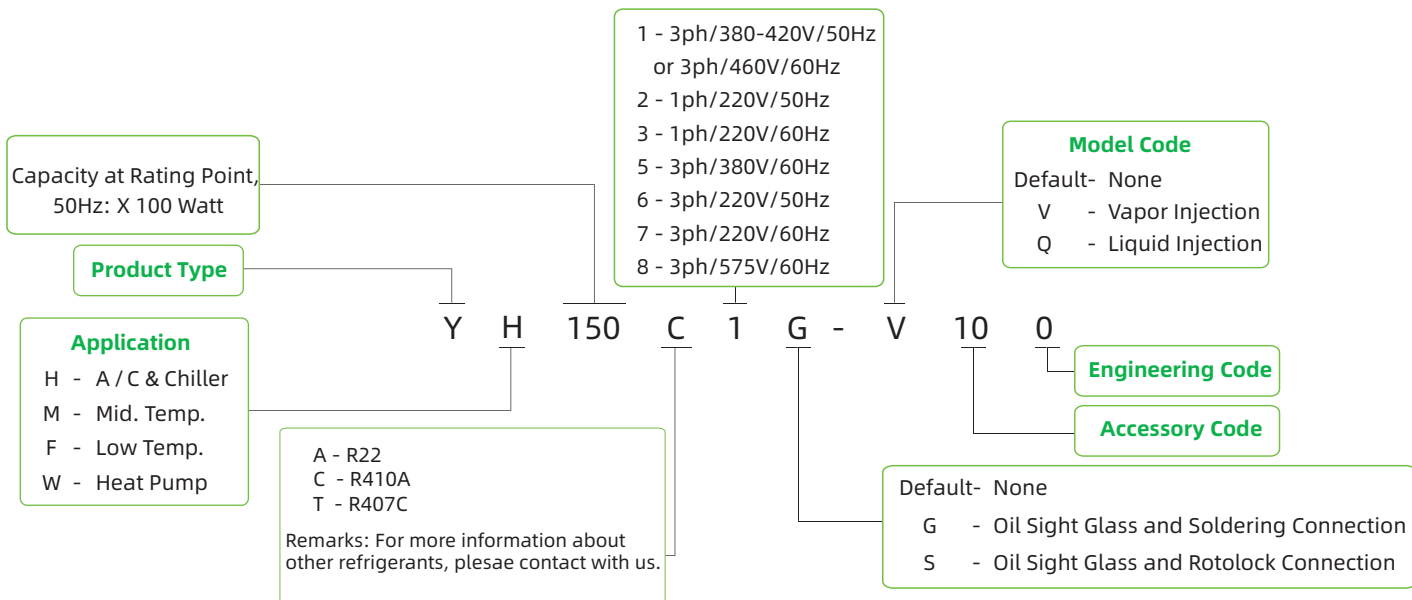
1 - 3ph/380-420V/50Hz
or 3ph/460V/60Hz
2 - 1ph/220V/50Hz
3 - 1ph/220V/60Hz
5 - 3ph/380V/60Hz
6 - 3ph/220V/50Hz
7 - 3ph/220V/60Hz
8 - 3ph/575V/60Hz

Capacity at Rating Point, 50Hz: X 100 Watt

Product Type

Model Code
Default- None
V - Vapor Injection
Q - Liquid Injection

Y H 150 C 1 G - V 10 0

Application
H - A / C & Chiller
M - Mid. Temp.
F - Low Temp.
W - Heat Pump

Engineering Code

Accessory Code

A - R22
C - R410A
T - R407C
Remarks: For more information about other refrigerants, plesae contact with us.

Default- None
G - Oil Sight Glass and Soldering Connection
S - Oil Sight Glass and Rotolock Connection